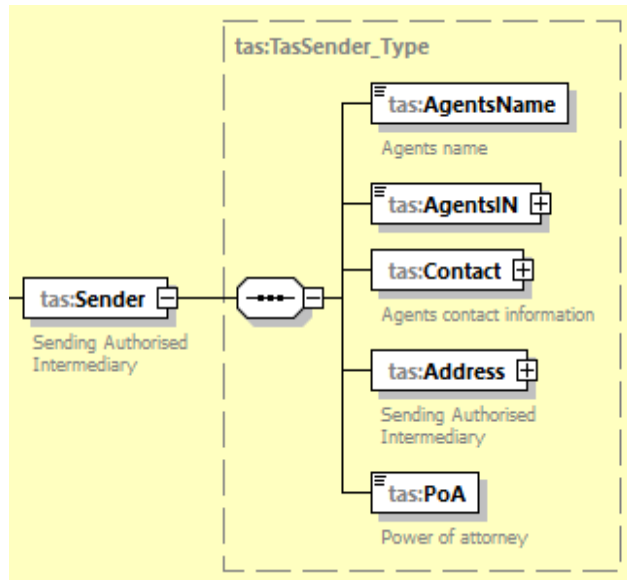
tas:TasSender_Type

tas:Sender

Sending Authorised Intermediary

tas:AgentsName

Agents name

tas:AgentsIN

tas:Contact

Agents contact information

tas:Address

Sending Authorised Intermediary

tas:PoA

Power of attorney